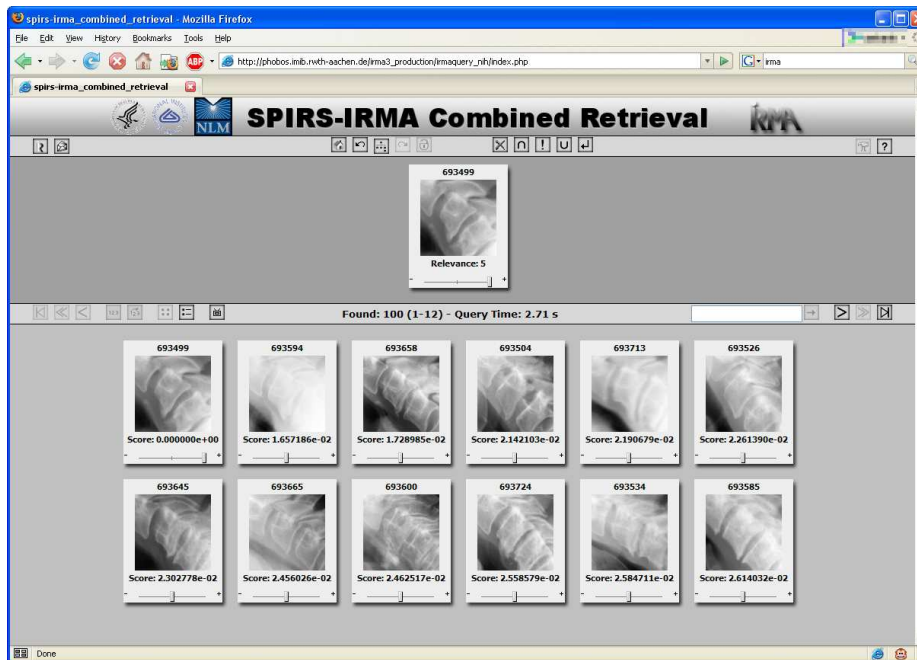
spirs-irma_combined_retrieval - Mozilla Firefox

File Edit View History Bookmarks Tools Help

http://phobos.imib.rwth-aachen.de/irma3_production/irmaquery_nih/index.php

irma

spirs-irma_combined_retrieval

NLM

SPIRS-IRMA Combined Retrieval

IRMA

?

693499

Relevance: 5

Found: 100 (1-12) - Query Time: 2.71 s

693499
Score: 0.000000e+00

693594
Score: 1.657186e-02

693658
Score: 1.728985e-02

693504
Score: 2.142103e-02

693713
Score: 2.190679e-02

693526
Score: 2.261390e-02

693645
Score: 2.302778e-02

693665
Score: 2.456026e-02

693600
Score: 2.462517e-02

693724
Score: 2.558579e-02

693534
Score: 2.584711e-02

693585
Score: 2.614032e-02

Done